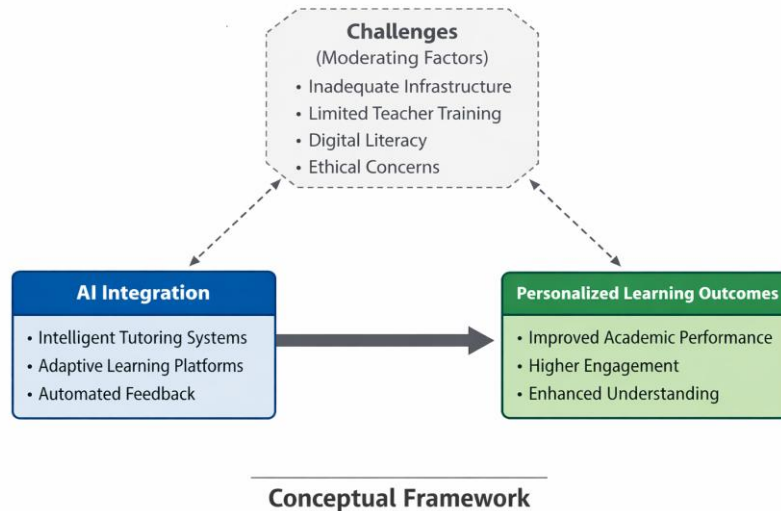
Challenges
(Moderating Factors)
• Inadequate Infrastructure
• Limited Teacher Training
• Digital Literacy
• Ethical Concerns

AI Integration
• Intelligent Tutoring Systems
• Adaptive Learning Platforms
• Automated Feedback

Personalized Learning Outcomes
• Improved Academic Performance
• Higher Engagement
• Enhanced Understanding

Conceptual Framework